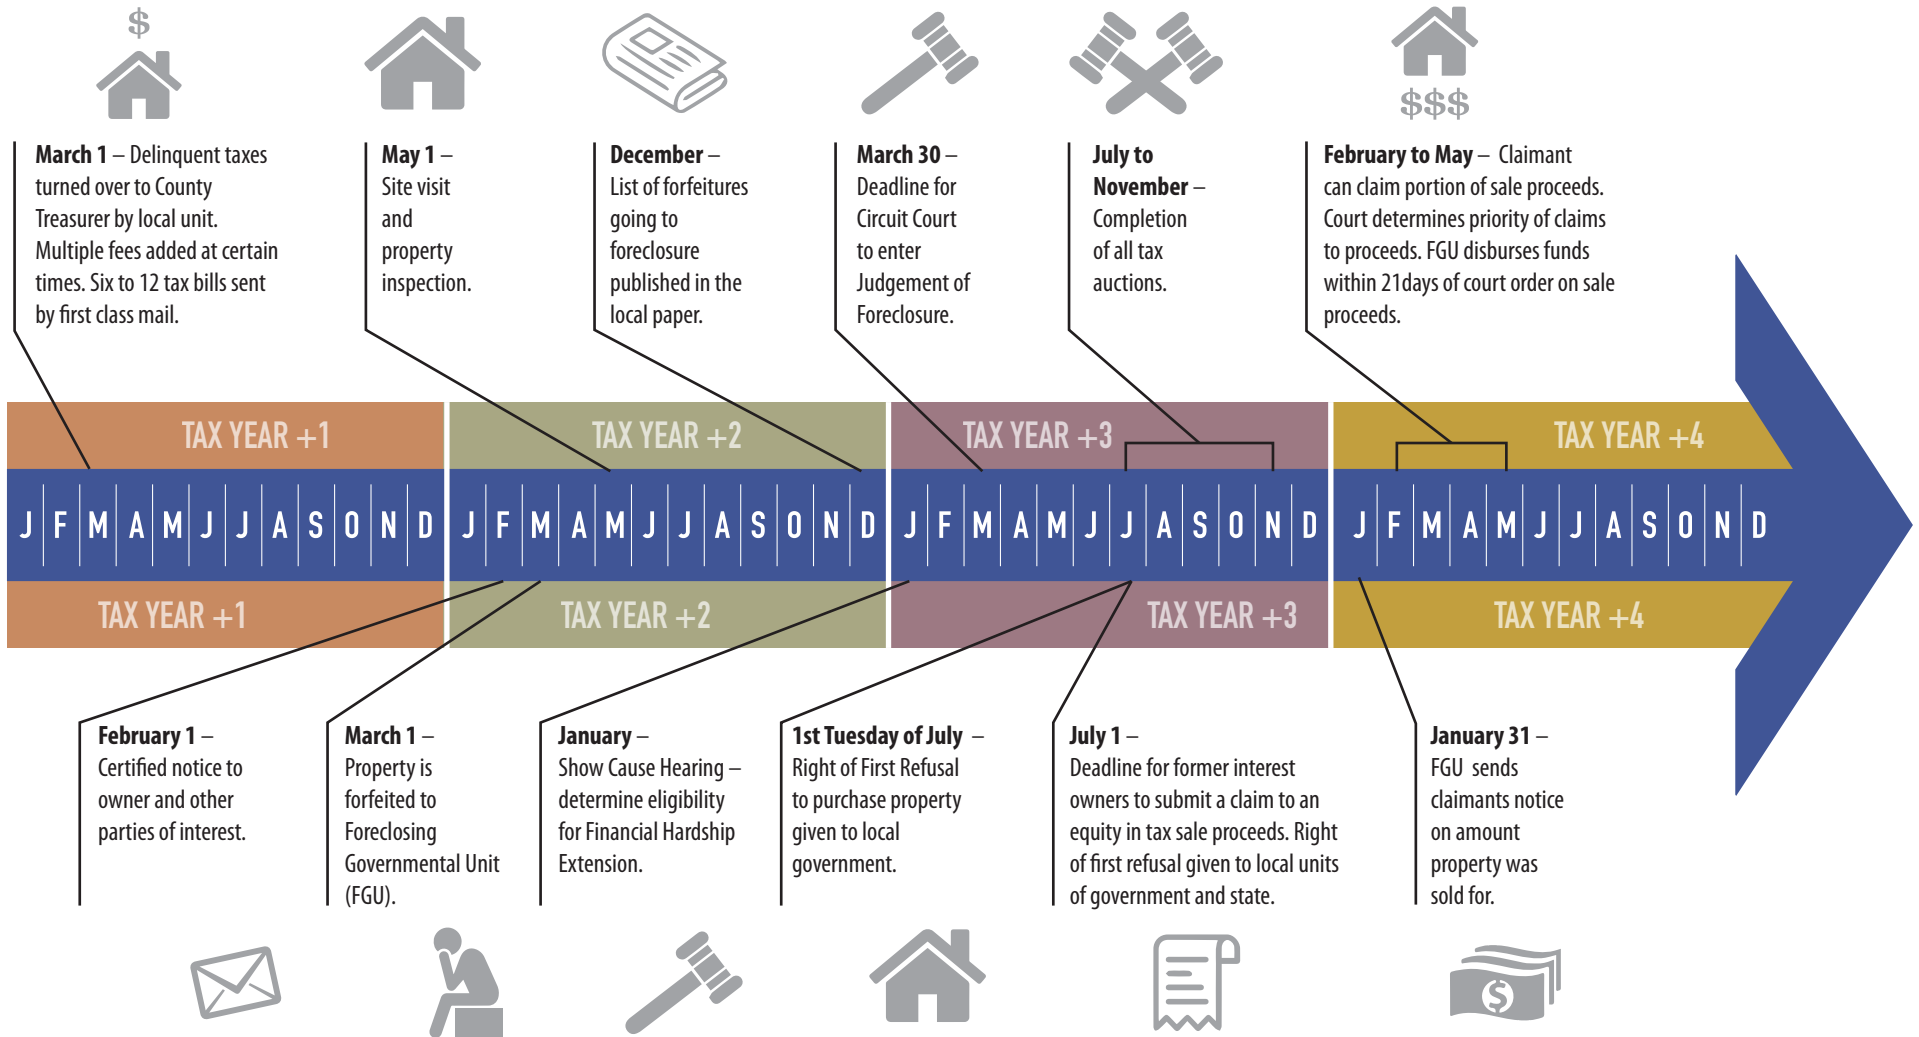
$

$$$

**March 1** – Delinquent taxes turned over to County Treasurer by local unit. Multiple fees added at certain times. Six to 12 tax bills sent by first class mail.

**May 1** – Site visit and property inspection.

**December** – List of forfeitures going to foreclosure published in the local paper.

**March 30** – Deadline for Circuit Court to enter Judgement of Foreclosure.

**July to November** – Completion of all tax auctions.

**February to May** – Claimant can claim portion of sale proceeds. Court determines priority of claims to proceeds. FGU disburses funds within 21days of court order on sale proceeds.

TAX YEAR +1 TAX YEAR +2 TAX YEAR +3 TAX YEAR +4

J F M A M J J A S O N D J F M A M J J A S O N D J F M A M J J A S O N D J F M A M J J A S O N D

TAX YEAR +1 TAX YEAR +2 TAX YEAR +3 TAX YEAR +4

**February 1** – Certified notice to owner and other parties of interest.

**March 1** – Property is forfeited to Foreclosing Governmental Unit (FGU).

**January** – Show Cause Hearing – determine eligibility for Financial Hardship Extension.

**1st Tuesday of July** – Right of First Refusal to purchase property given to local government.

**July 1** – Deadline for former interest owners to submit a claim to an equity in tax sale proceeds. Right of first refusal given to local units of government and state.

**January 31** – FGU sends claimants notice on amount property was sold for.

$